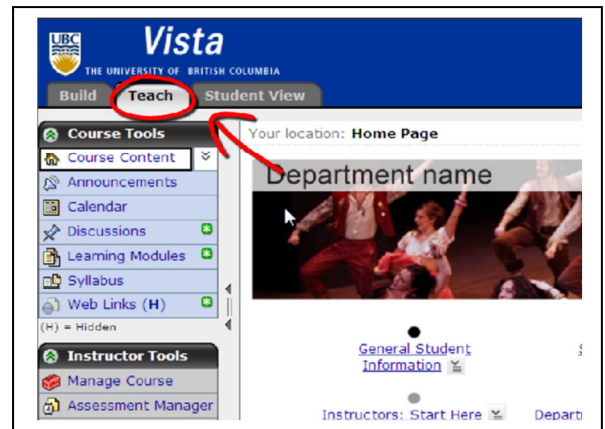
UBC Vista
THE UNIVERSITY OF BRITISH COLUMBIA

Build
Teach
Student View

Course Tools
Course Content
Announcements
Calendar
Discussions
Learning Modules
Syllabus
Web Links (H)
(H) = Hidden

Instructor Tools
Manage Course
Assessment Manager

Your location: Home Page

Department name

General Student Information

Instructors: Start Here

Departi